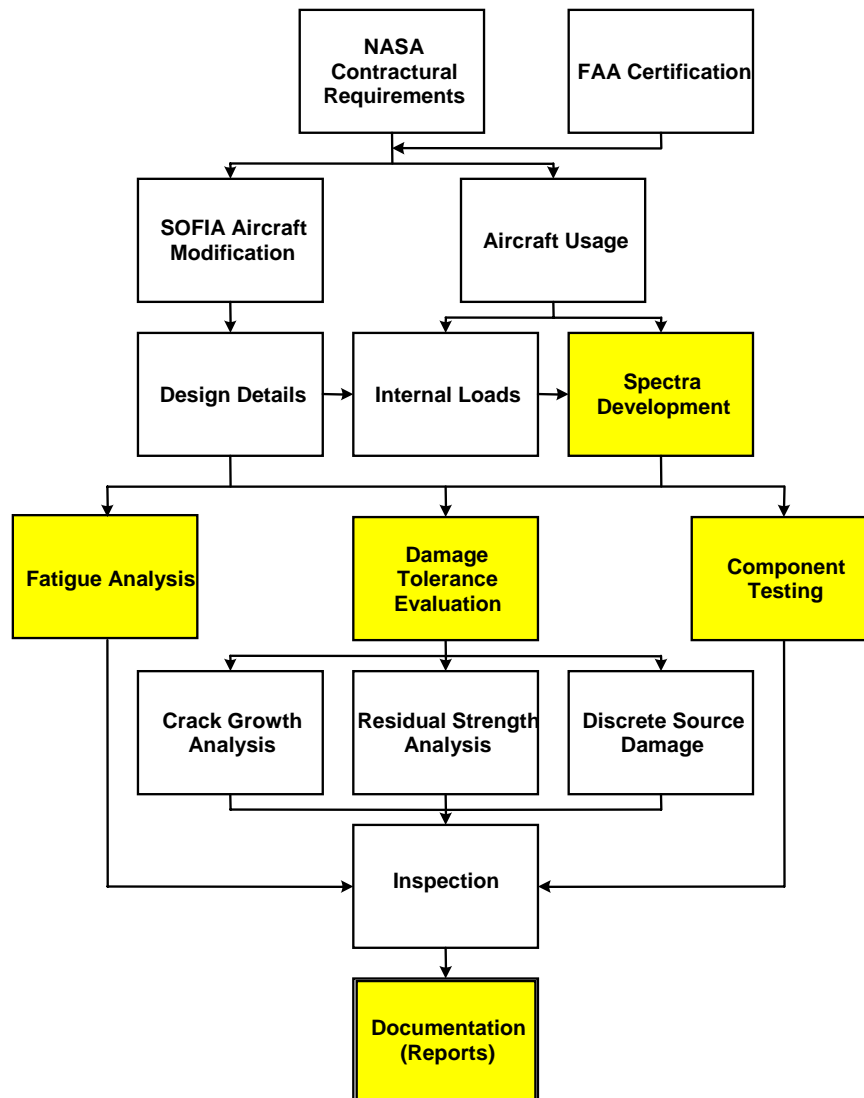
NASA Contractural Requirements

FAA Certification

SOFIA Aircraft Modification

Aircraft Usage

Design Details

Internal Loads

Spectra Development

Fatigue Analysis

Damage Tolerance Evaluation

Component Testing

Crack Growth Analysis

Residual Strength Analysis

Discrete Source Damage

Inspection

Documentation (Reports)